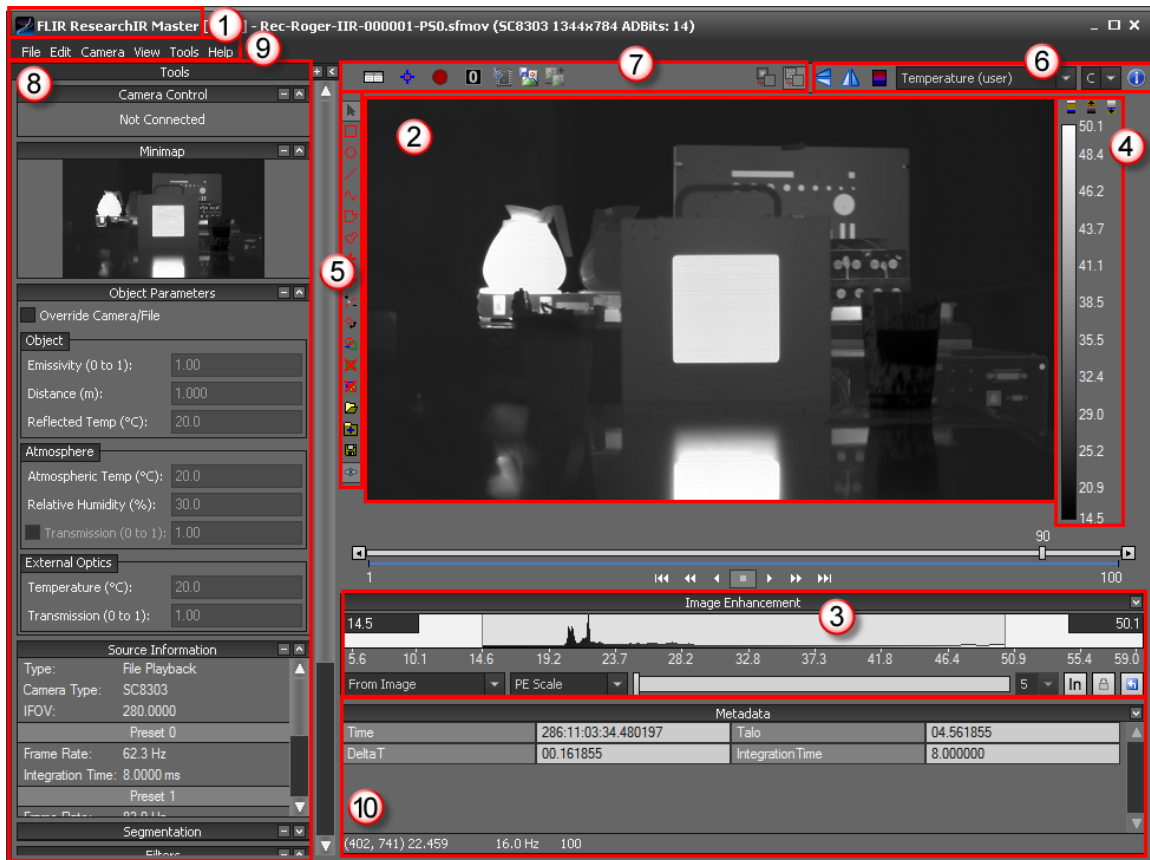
FLIR ResearchIR Master [ 1 ] - Rec-Roger-IIR-000001-P50.sfmov (SC8303 1344x784 ADBits: 14)

File Edit Camera View Tools Help 9

8 Tools

Camera Control

Not Connected

Minimap

Object Parameters

Override Camera/File

Object

Emissivity (0 to 1): 1.00

Distance (m): 1.000

Reflected Temp (°C): 20.0

Atmosphere

Atmospheric Temp (°C): 20.0

Relative Humidity (%): 30.0

Transmission (0 to 1): 1.00

External Optics

Temperature (°C): 20.0

Transmission (0 to 1): 1.00

Source Information

Type: File Playback

Camera Type: SC8303

IFOV: 280.0000

Preset 0

Frame Rate: 62.3 Hz

Integration Time: 8.0000 ms

Preset 1

Segmentation

7

6

Temperature (user)

C

2

5

4

50.1
48.4
46.2
43.7
41.1
38.5
35.5
32.4
29.0
25.2
20.9
14.5

90

1

100

Image Enhancement

3

14.5

50.1

5.6 10.1 14.6 19.2 23.7 28.2 32.8 37.3 41.8 46.4 50.9 55.4 59.0

From Image

PE Scale

5

In

Metadata

| Time | 286:11:03:34.480197 | Talo | 04.561855 |
|---|---|---|---|
| DeltaT | 00.161855 | IntegrationTime | 8.000000 |

10

(402, 741) 22.459 16.0 Hz 100